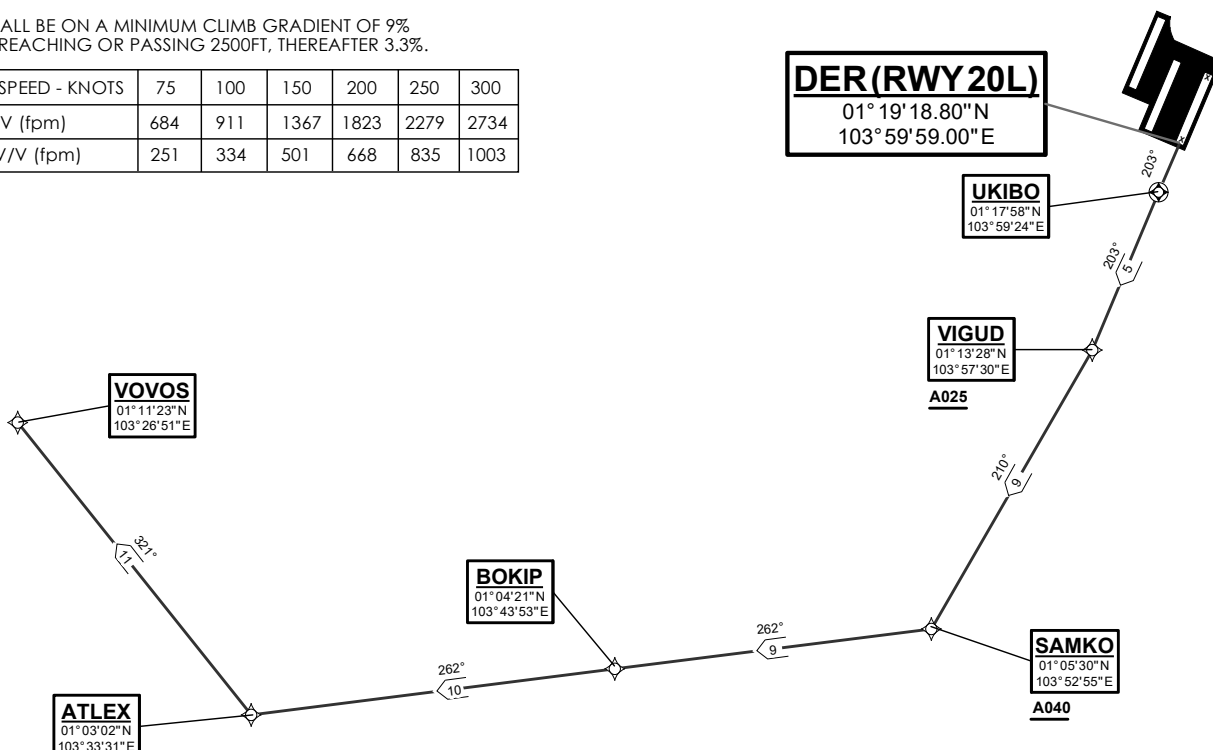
ALL BE ON A MINIMUM CLIMB GRADIENT OF 9% REACHING OR PASSING 2500FT, THEREAFTER 3.3%.

| SPEED - KNOTS | 75 | 100 | 150 | 200 | 250 | 300 |
|---|---|---|---|---|---|---|
| V (fpm) | 684 | 911 | 1367 | 1823 | 2279 | 2734 |
| /V (fpm) | 251 | 334 | 501 | 668 | 835 | 1003 |

DER(RWY20L)
01°19'18.80"N
103°59'59.00"E

203°

UKIBO
01°17'58"N
103°59'24"E

203°
5

VIGUD
01°13'28"N
103°57'30"E
A025

210°
9

VOVOS
01°11'23"N
103°26'51"E

321°
11

BOKIP
01°04'21"N
103°43'53"E

262°
9

262°
10

SAMKO
01°05'30"N
103°52'55"E
A040

ATLEX
01°03'02"N
103°33'31"E